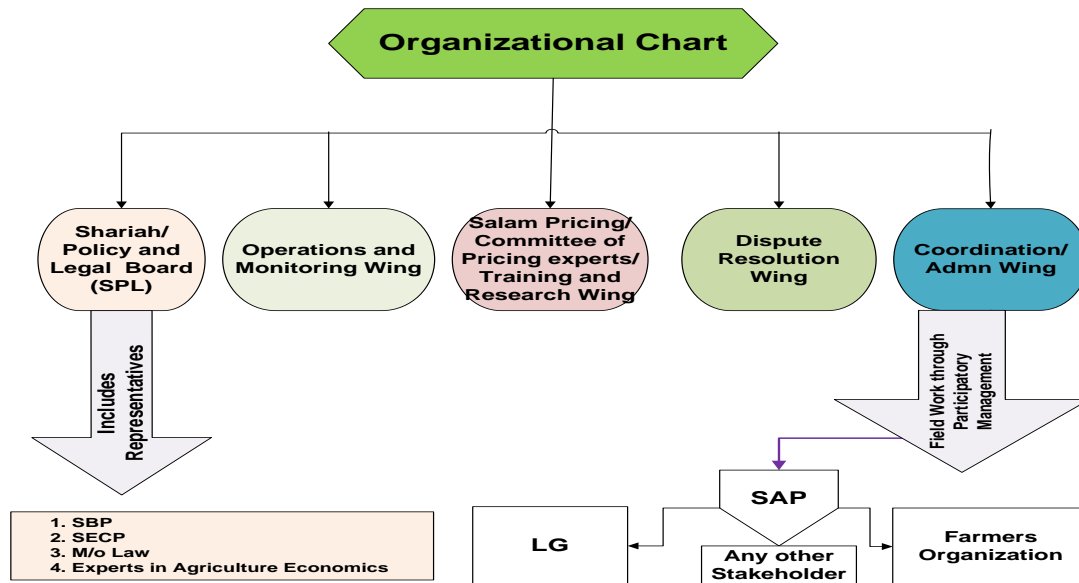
Organizational Chart

Shariah/ Policy and Legal Board (SPL)

Operations and Monitoring Wing

Salam Pricing/ Committee of Pricing experts/ Training and Research Wing

Dispute Resolution Wing

Coordination/ Admn Wing

Includes Representatives

Field Work through Participatory Management

1. SBP
2. SECP
3. M/o Law
4. Experts in Agriculture Economics

SAP

LG

Farmers Organization

Any other Stakeholder